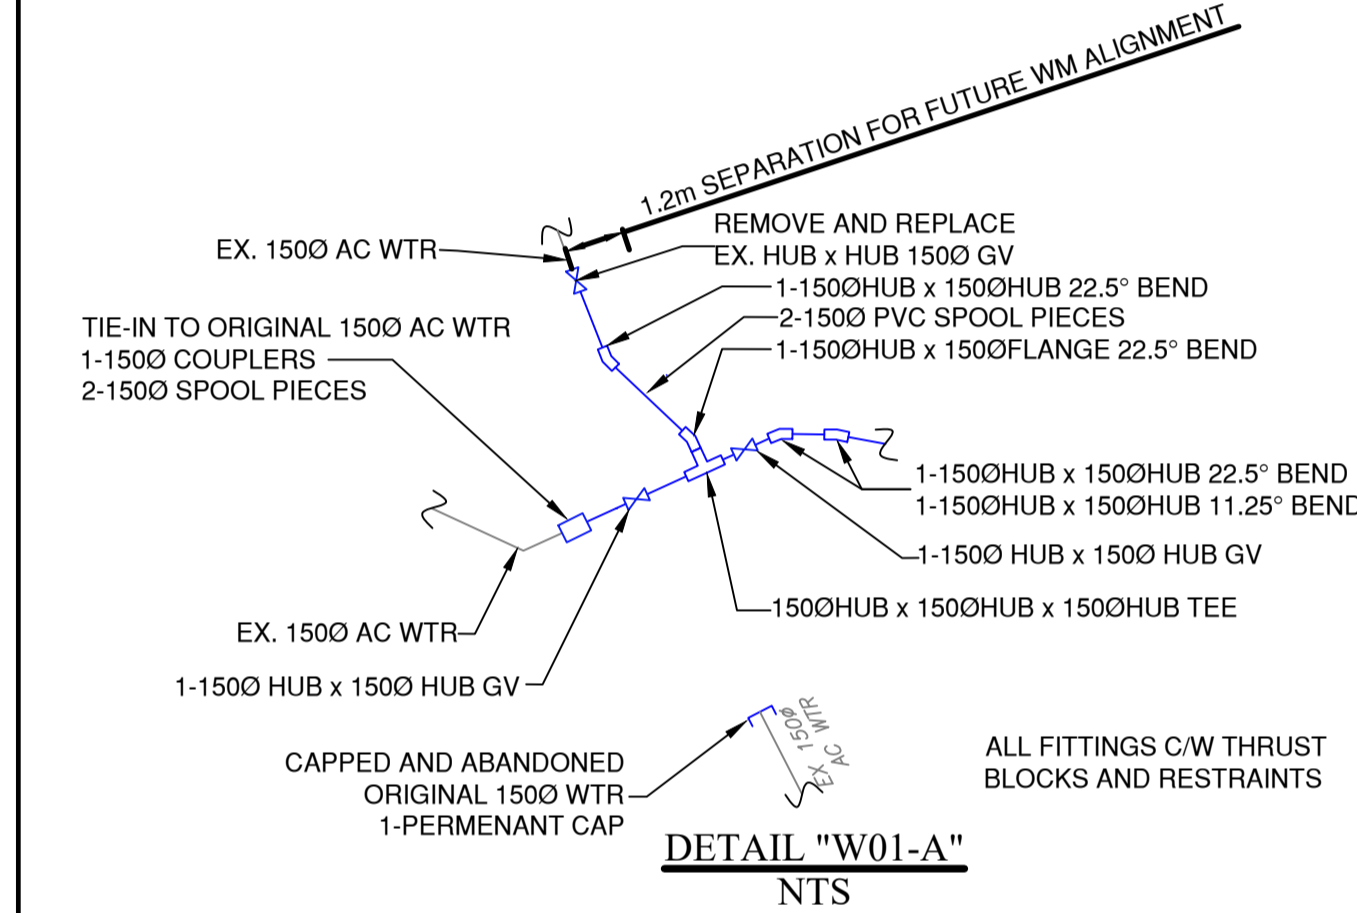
1.2m SEPARATION FOR FUTURE WM ALIGNMENT

EX. 150Ø AC WTR

REMOVE AND REPLACE
EX. HUB x HUB 150Ø GV

1-150ØHUB x 150ØHUB 22.5° BEND

2-150Ø PVC SPOOL PIECES

1-150ØHUB x 150ØFLANGE 22.5° BEND

TIE-IN TO ORIGINAL 150Ø AC WTR
1-150Ø COUPLERS
2-150Ø SPOOL PIECES

1-150ØHUB x 150ØHUB 22.5° BEND
1-150ØHUB x 150ØHUB 11.25° BEND

1-150Ø HUB x 150Ø HUB GV

150ØHUB x 150ØHUB x 150ØHUB TEE

EX. 150Ø AC WTR

1-150Ø HUB x 150Ø HUB GV

EX 150Ø AC WTR

CAPPED AND ABANDONED
ORIGINAL 150Ø WTR
1-PERMENANT CAP

ALL FITTINGS C/W THRUST
BLOCKS AND RESTRAINTS

DETAIL "W01-A"
NTS